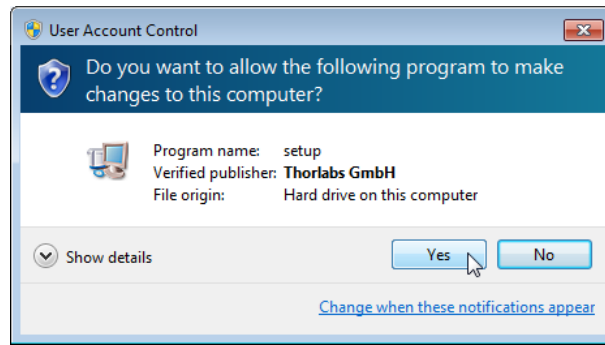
User Account Control

Do you want to allow the following program to make changes to this computer?

| | |
|---|---|
| Program name: | setup |
| Verified publisher: | Thorlabs GmbH |
| File origin: | Hard drive on this computer |

Show details

Yes

No

Change when these notifications appear